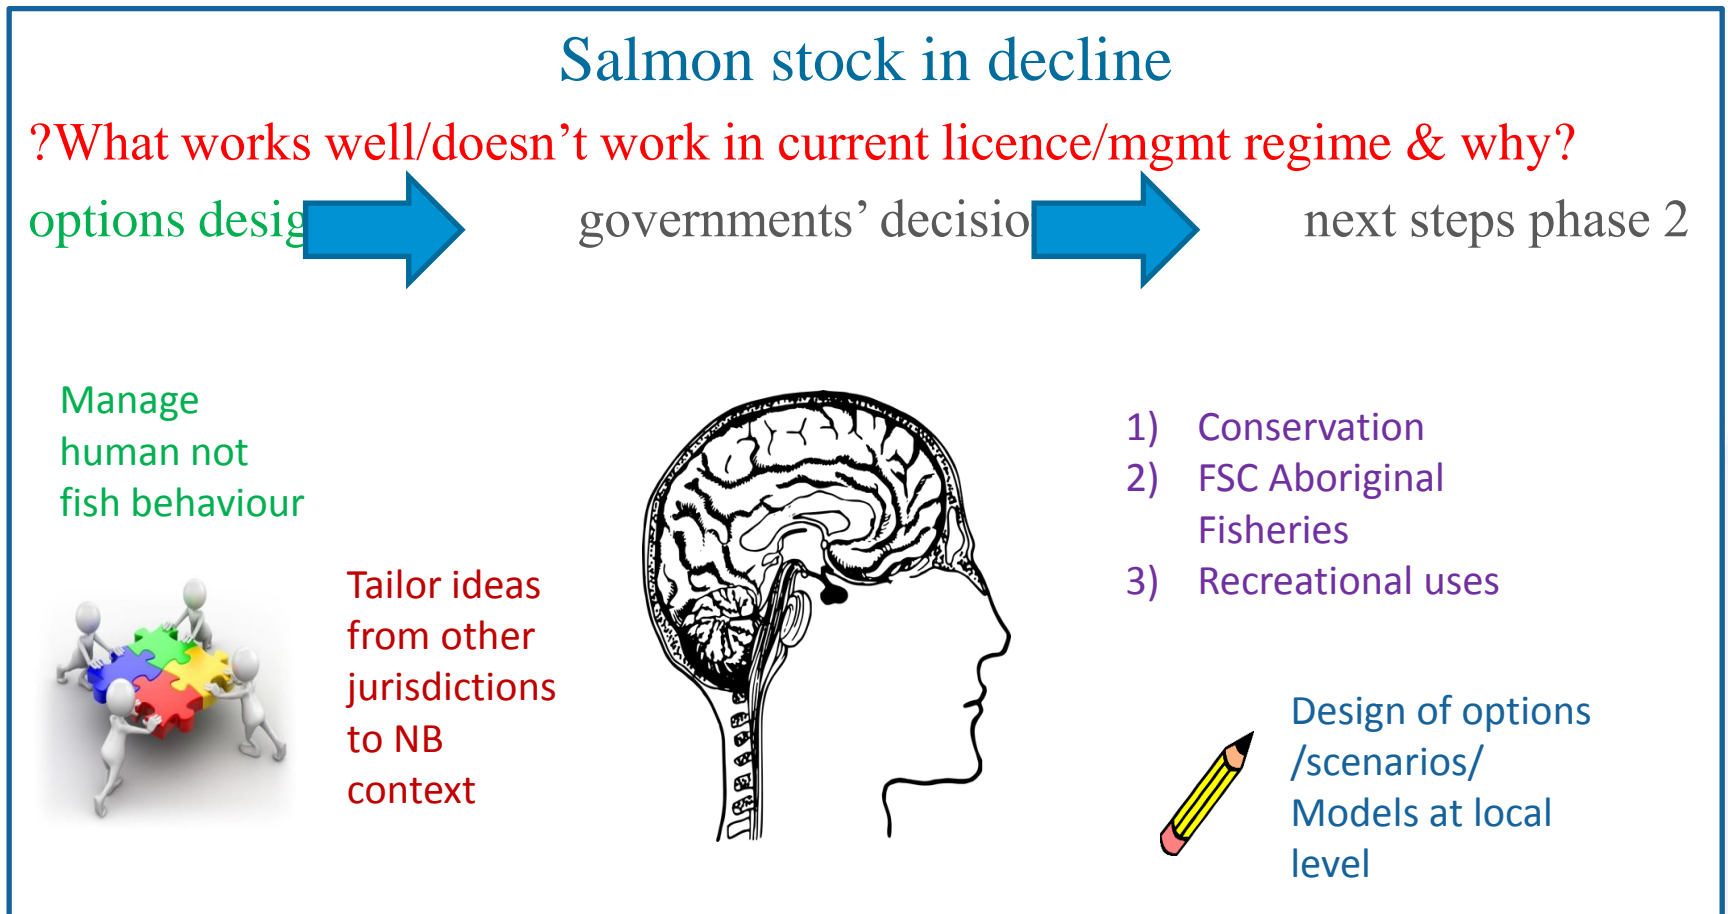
Salmon stock in decline

?What works well/doesn’t work in current licence/mgmt regime & why?

options desig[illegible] governments’ decisio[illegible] next steps phase 2

Manage human not fish behaviour

Tailor ideas from other jurisdictions to NB context

1) Conservation
2) FSC Aboriginal Fisheries
3) Recreational uses

Design of options /scenarios/ Models at local level